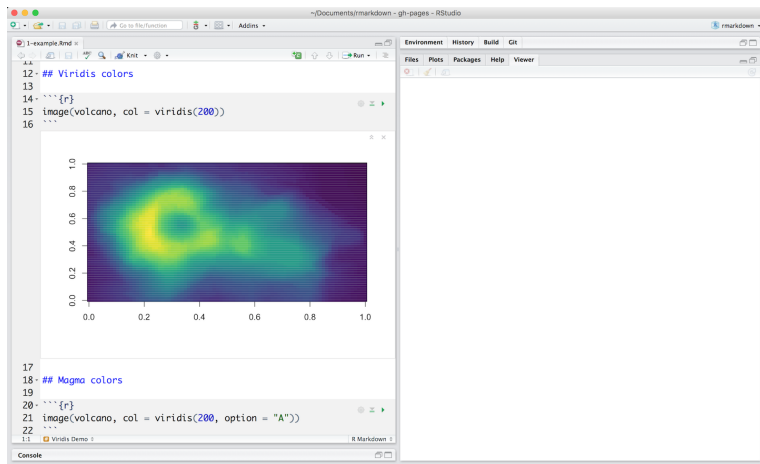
~/Documents/rmarkdown - gh-pages - RStudio

Go to file/function

Addins

rmarkdown

1-example.Rmd

Knit

Run

11
12 ## Viridis colors
13
14 ```{r}
15 image(volcano, col = viridis(200))
16 ```

1.0
0.8
0.6
0.4
0.2
0.0

0.0 0.2 0.4 0.6 0.8 1.0

17
18 ## Magma colors
19
20 ```{r}
21 image(volcano, col = viridis(200, option = "A"))
22 ```

1:1 Viridis Demo R Markdown

Console

Environment History Build Git

Files Plots Packages Help Viewer